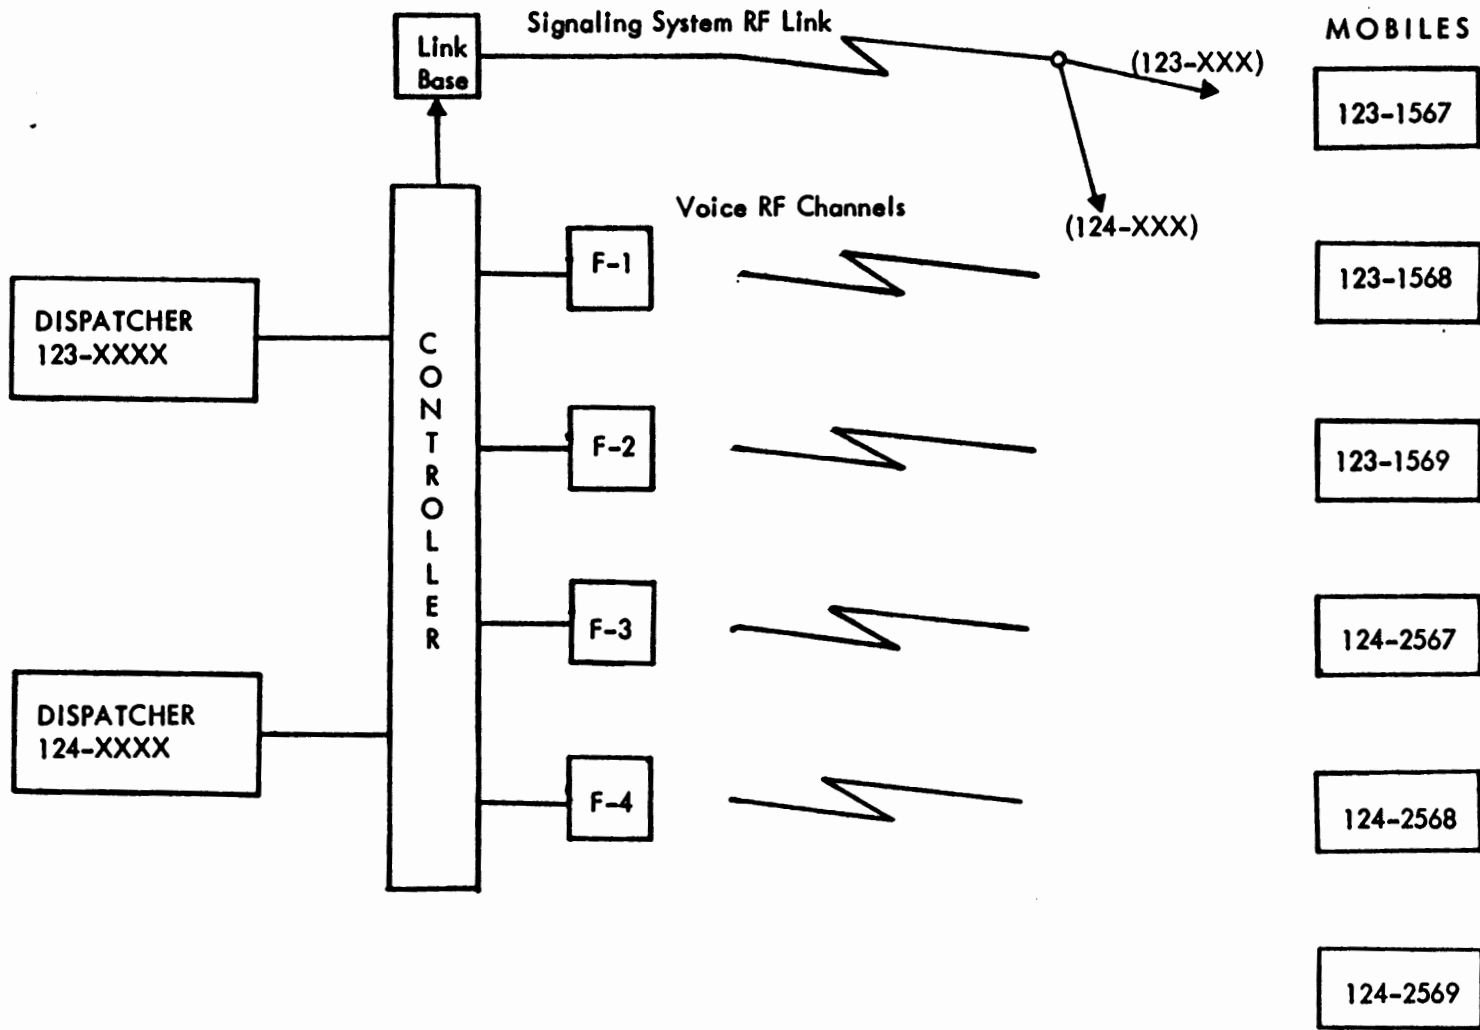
Link Base

Signaling System RF Link

MOBILES

(123-XXX)

(124-XXX)

Voice RF Channels

DISPATCHER 123-XXXX

CONTROLLER

DISPATCHER 124-XXXX

F-1

F-2

F-3

F-4

123-1567

123-1568

123-1569

124-2567

124-2568

124-2569